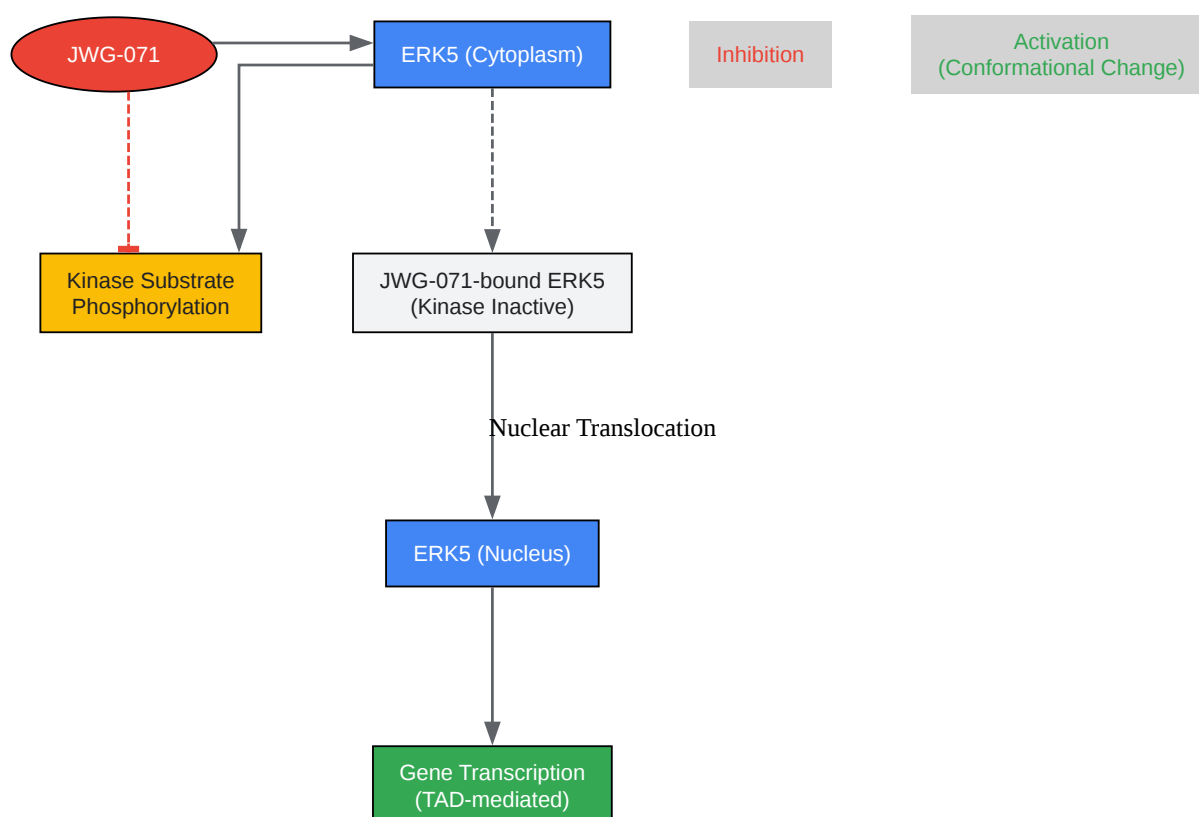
JWG-071

ERK5 (Cytoplasm)

Inhibition

Activation
(Conformational Change)

Kinase Substrate
Phosphorylation

JWG-071-bound ERK5
(Kinase Inactive)

Nuclear Translocation

ERK5 (Nucleus)

Gene Transcription
(TAD-mediated)